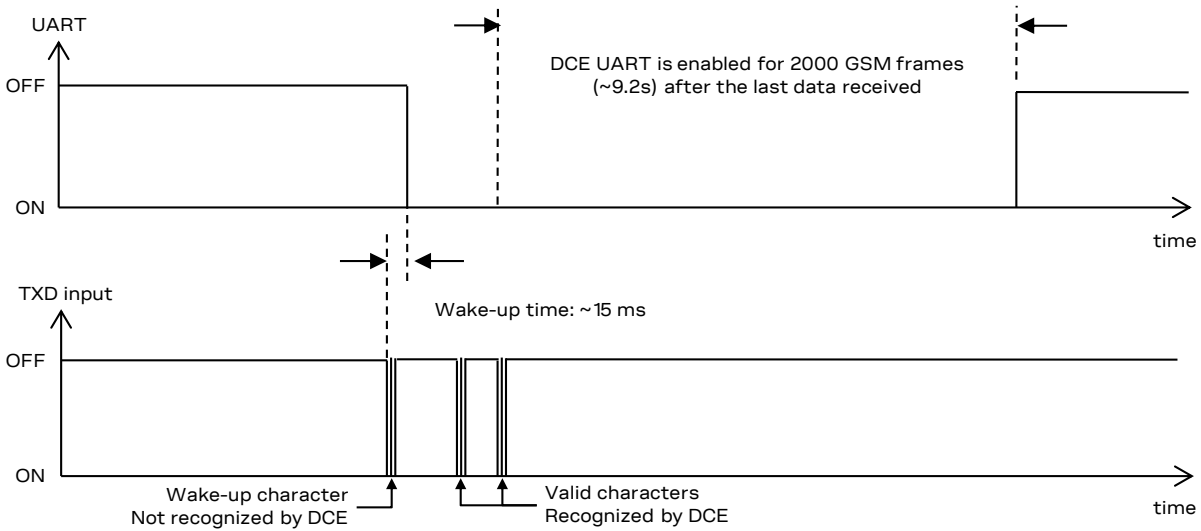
UART

DCE UART is enabled for 2000 GSM frames (~9.2s) after the last data received

OFF

ON

time

TXD input

Wake-up time: ~15 ms

OFF

ON

Wake-up character
Not recognized by DCE

Valid characters
Recognized by DCE

time